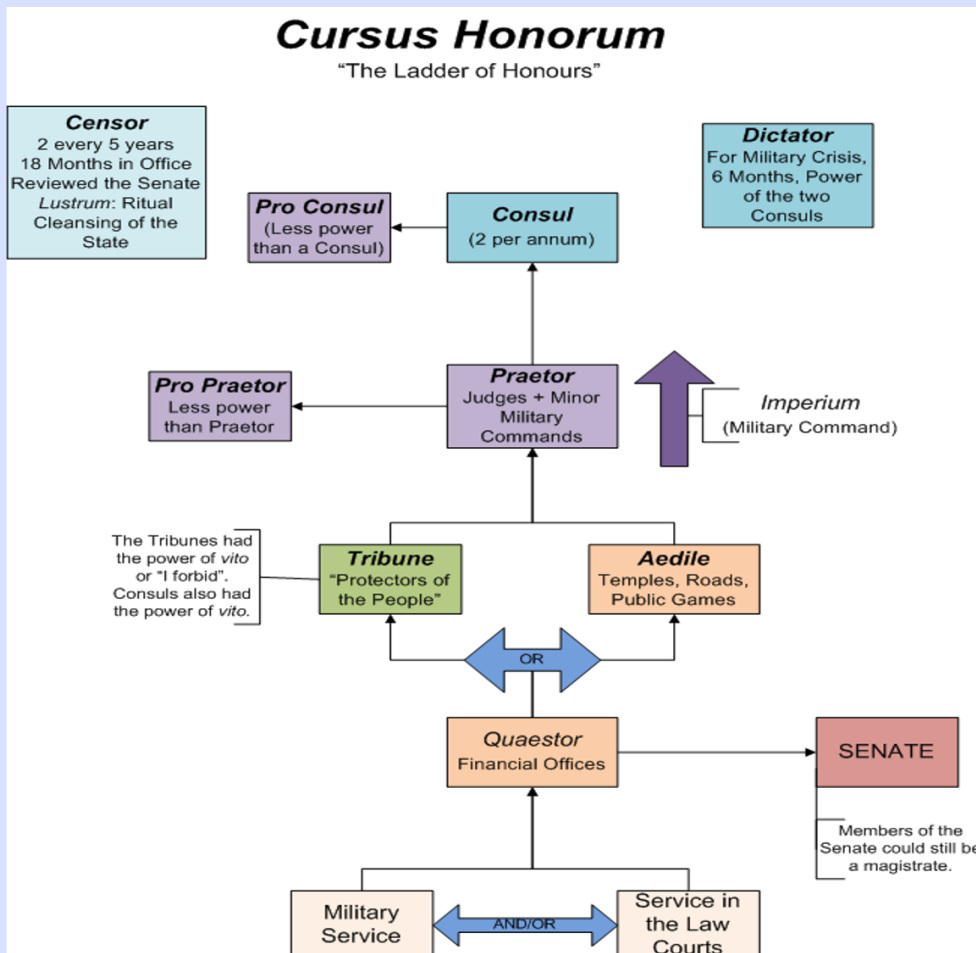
Cursus Honorum
"The Ladder of Honours"

Censor
2 every 5 years
18 Months in Office
Reviewed the Senate
Lustrum: Ritual Cleansing of the State

Dictator
For Military Crisis, 6 Months, Power of the two Consuls

Pro Consul
(Less power than a Consul)

Consul
(2 per annum)

Pro Praetor
Less power than Praetor

Praetor
Judges + Minor Military Commands

Imperium
(Military Command)

The Tribunes had the power of vito or "I forbid". Consuls also had the power of vito.

Tribune
"Protectors of the People"

Aedile
Temples, Roads, Public Games

OR

Quaestor
Financial Offices

SENATE

Members of the Senate could still be a magistrate.

Military Service

AND/OR

Service in the Law Courts